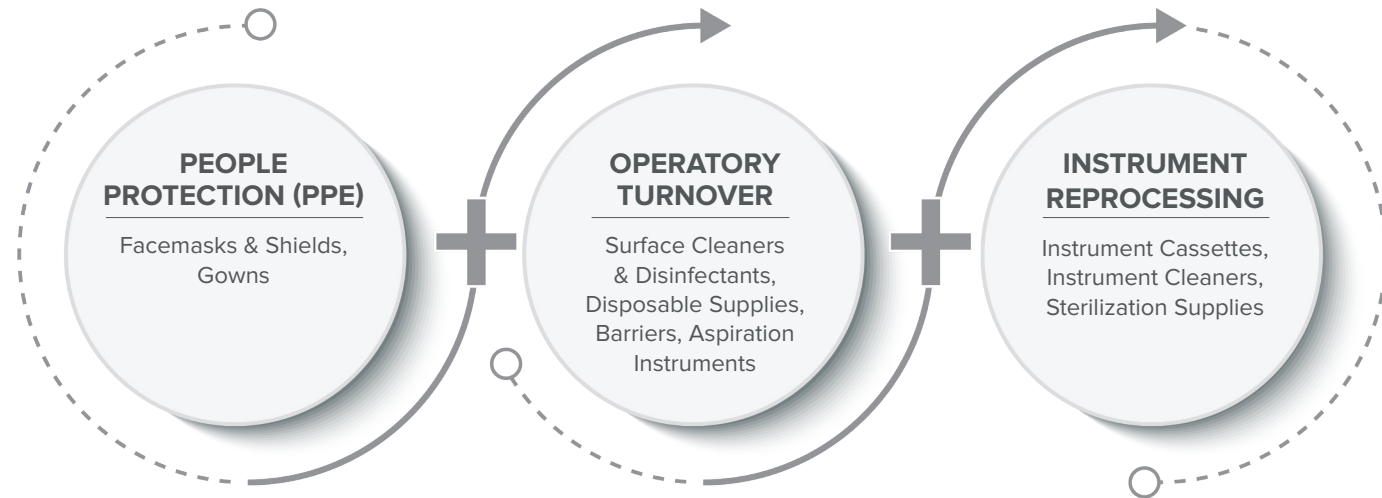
PEOPLE PROTECTION (PPE)

Facemasks & Shields, Gowns

OPERATORY TURNOVER

Surface Cleaners & Disinfectants, Disposable Supplies, Barriers, Aspiration Instruments

INSTRUMENT REPROCESSING

Instrument Cassettes, Instrument Cleaners, Sterilization Supplies